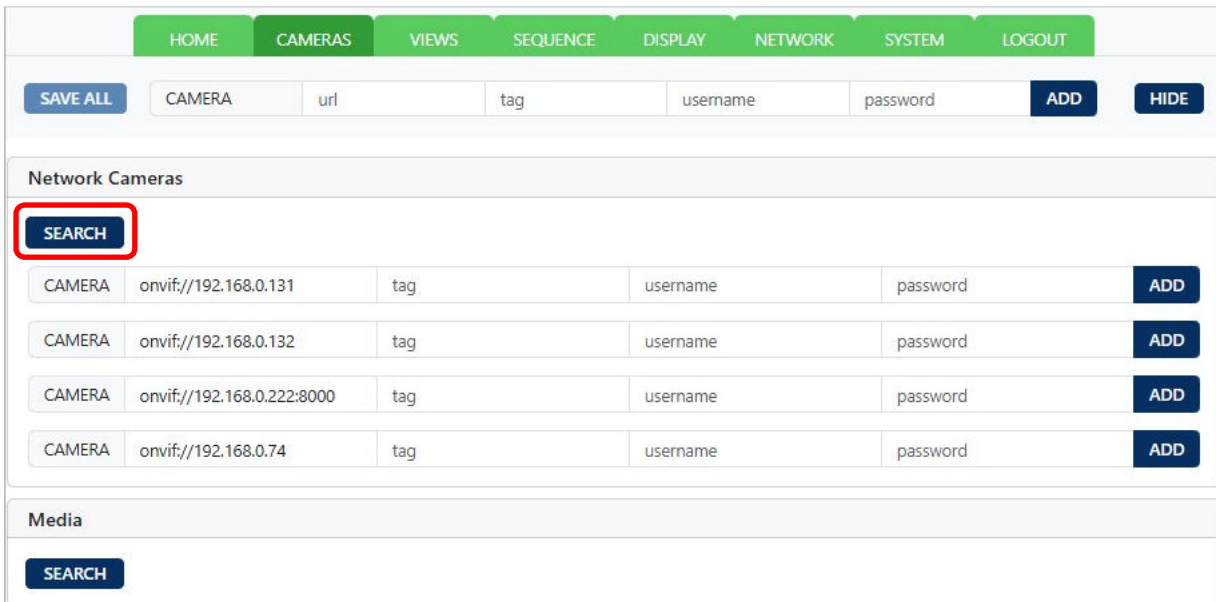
HOME CAMERAS VIEWS SEQUENCE DISPLAY NETWORK SYSTEM LOGOUT

SAVE ALL CAMERA url tag username password ADD HIDE

Network Cameras

SEARCH

CAMERA onvif://192.168.0.131 tag username password ADD

CAMERA onvif://192.168.0.132 tag username password ADD

CAMERA onvif://192.168.0.222:8000 tag username password ADD

CAMERA onvif://192.168.0.74 tag username password ADD

Media

SEARCH